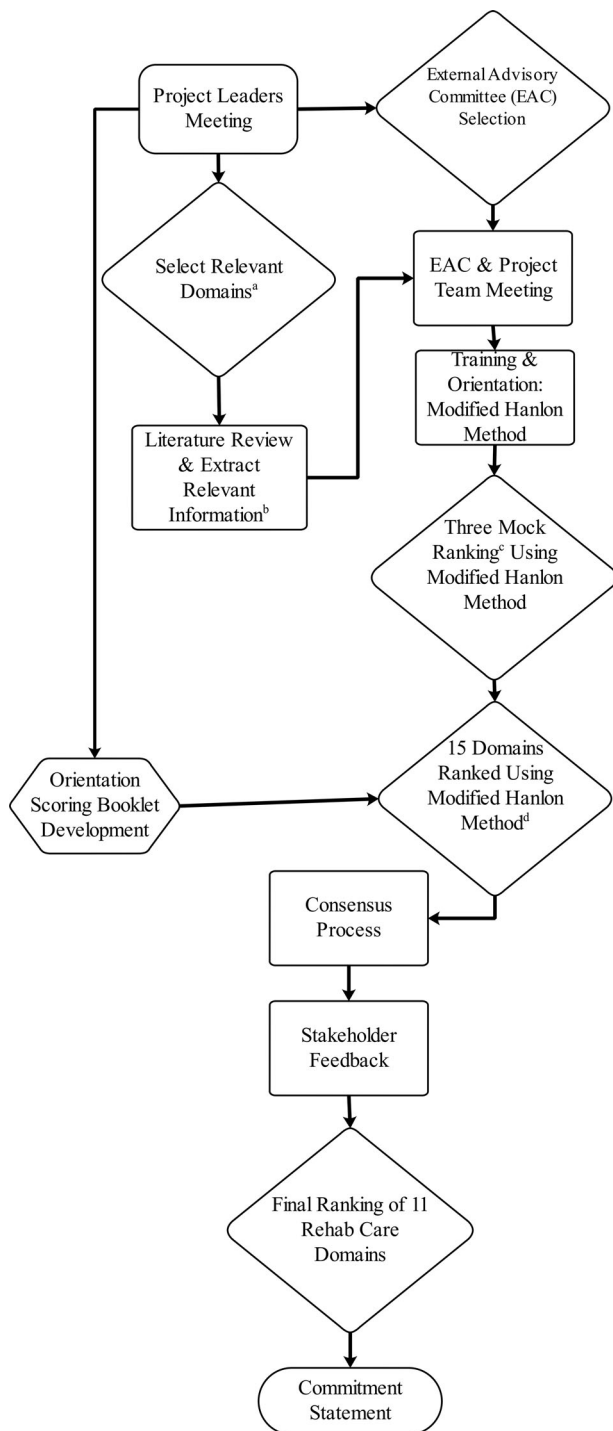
Project Leaders Meeting

External Advisory Committee (EAC) Selection

Select Relevant Domains$^{a}$

EAC & Project Team Meeting

Training & Orientation: Modified Hanlon Method

Literature Review & Extract Relevant Information$^{b}$

Three Mock Ranking$^{c}$ Using Modified Hanlon Method

Orientation Scoring Booklet Development

15 Domains Ranked Using Modified Hanlon Method$^{d}$

Consensus Process

Stakeholder Feedback

Final Ranking of 11 Rehab Care Domains

Commitment Statement